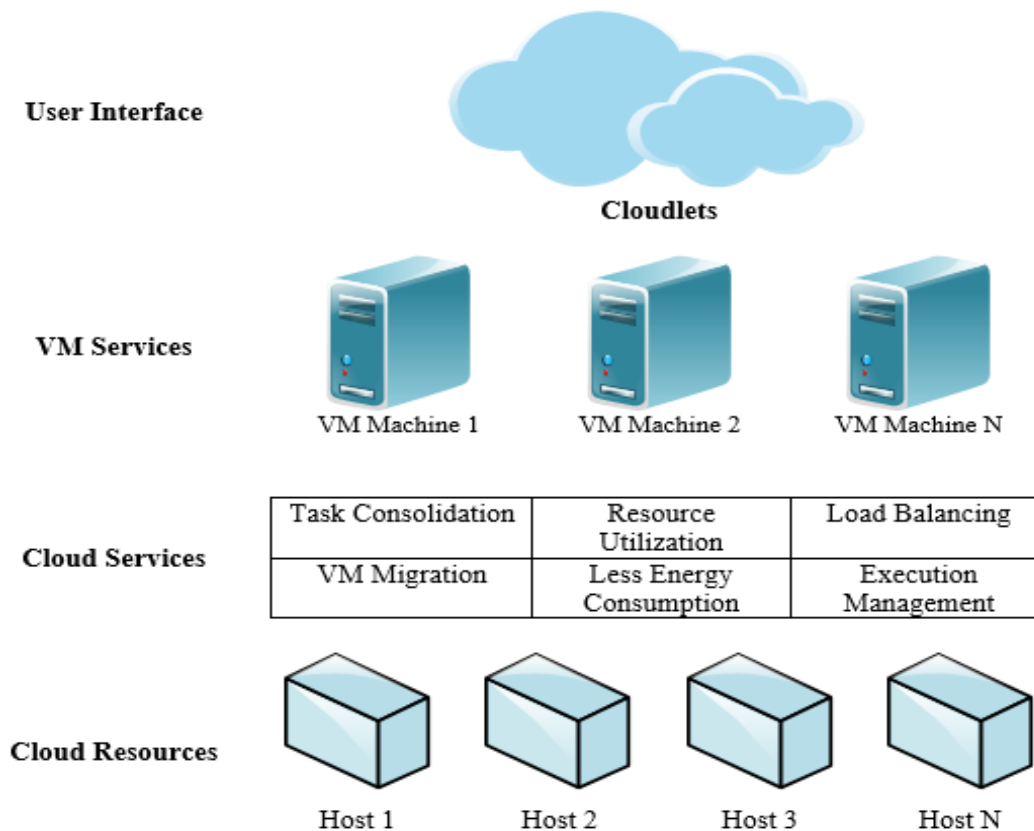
User Interface

Cloudlets

VM Services

VM Machine 1

VM Machine 2

VM Machine N

Cloud Services

| Task Consolidation | Resource Utilization | Load Balancing |
|---|---|---|
| VM Migration | Less Energy Consumption | Execution Management |

Cloud Resources

Host 1

Host 2

Host 3

Host N